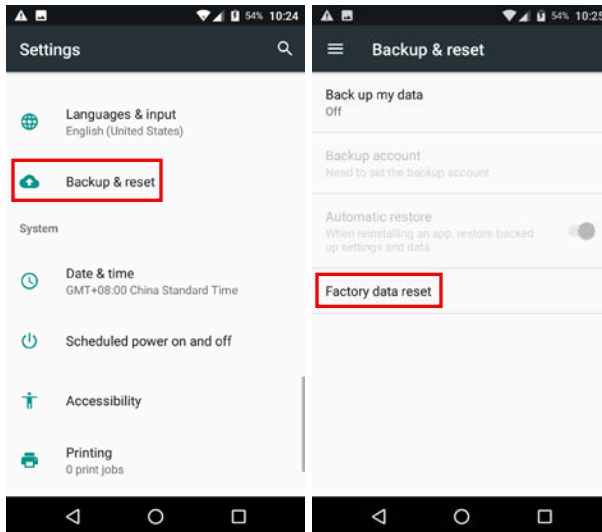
54% 10:24

Settings

Languages & input
English (United States)

Backup & reset

System

Date & time
GMT+08:00 China Standard Time

Scheduled power on and off

Accessibility

Printing
0 print jobs

54% 10:25

Backup & reset

Back up my data
Off

Backup account
Need to set the backup account

Automatic restore
When reinstalling an app, restore backed up settings and data

Factory data reset